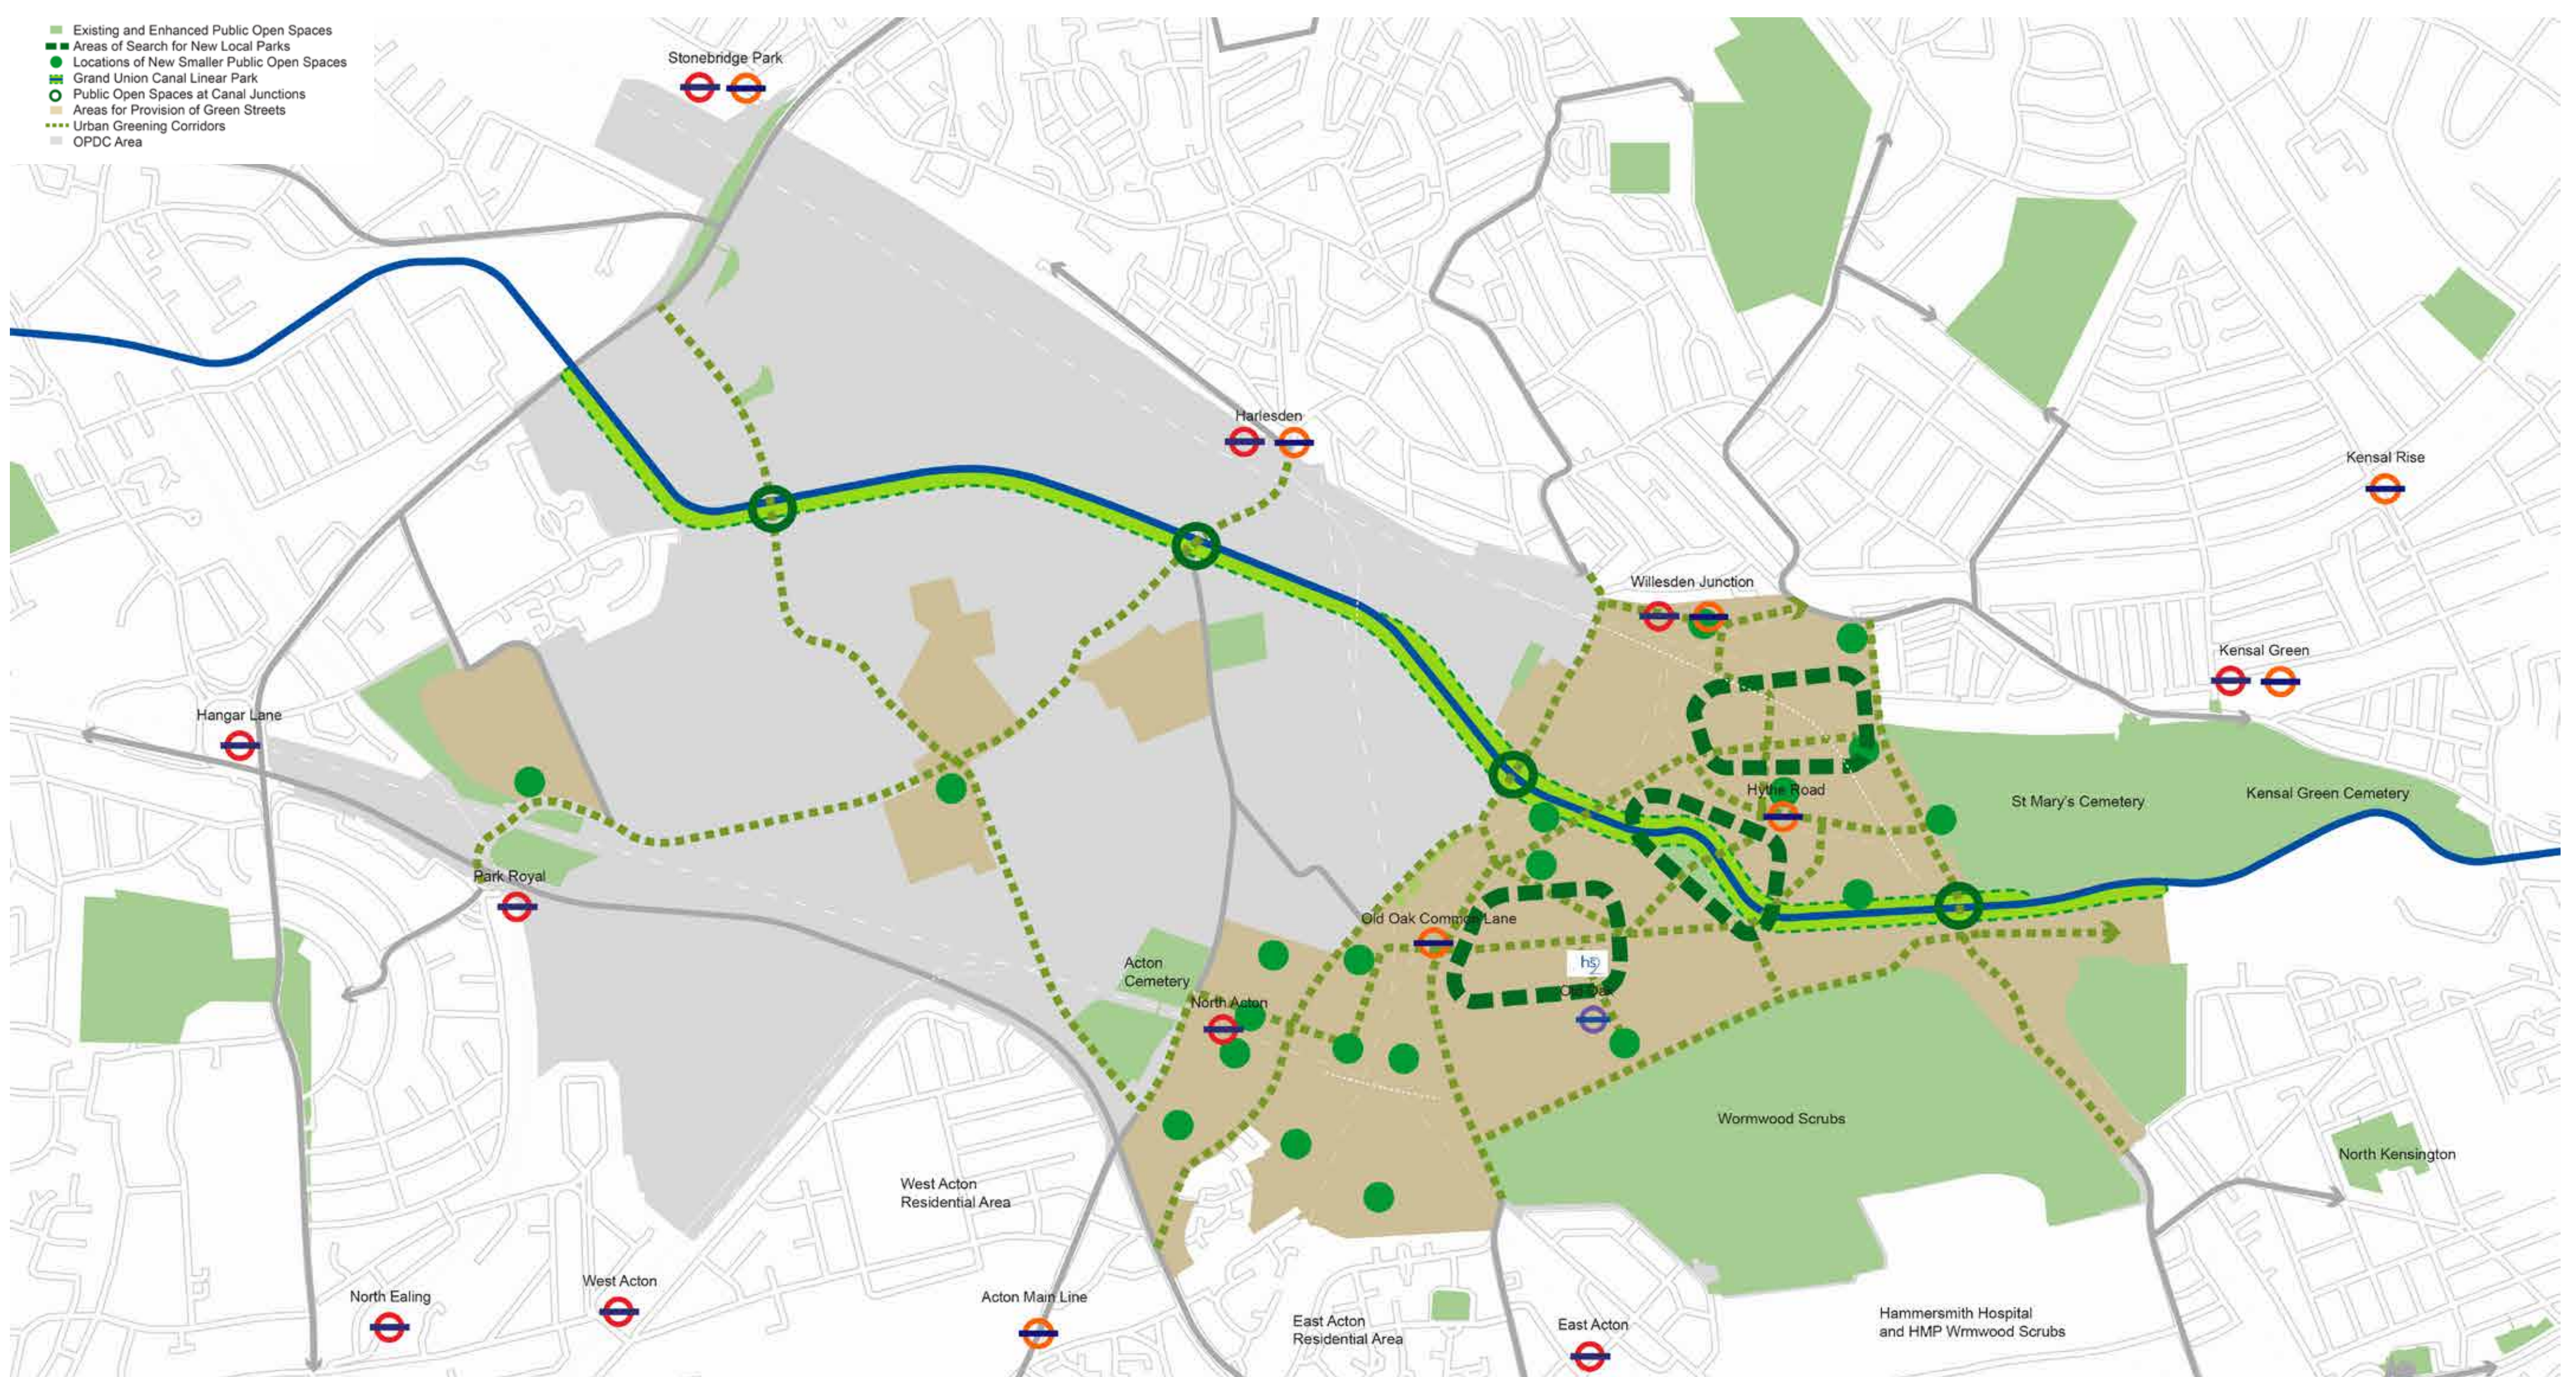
Existing and Enhanced Public Open Spaces
Areas of Search for New Local Parks
Locations of New Smaller Public Open Spaces
Grand Union Canal Linear Park
Public Open Spaces at Canal Junctions
Areas for Provision of Green Streets
Urban Greening Corridors
OPDC Area

Stonebridge Park
Harlesden
Kensal Rise
Willesden Junction
Kensal Green
Hangar Lane
Hythe Road
St Mary's Cemetery
Kensal Green Cemetery
Park Royal
Old Oak Common Lane
Acton Cemetery
North Acton
hs2
Old Oak
Wormwood Scrubs
North Kensington
West Acton Residential Area
North Ealing
West Acton
Acton Main Line
East Acton Residential Area
East Acton
Hammersmith Hospital and HMP Wrmwood Scrubs